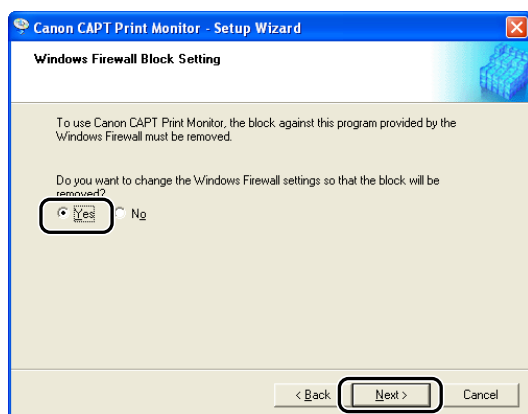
Canon CAPT Print Monitor - Setup Wizard

Windows Firewall Block Setting

To use Canon CAPT Print Monitor, the block against this program provided by the Windows Firewall must be removed.

Do you want to change the Windows Firewall settings so that the block will be removed?

Yes No

< Back Next > Cancel